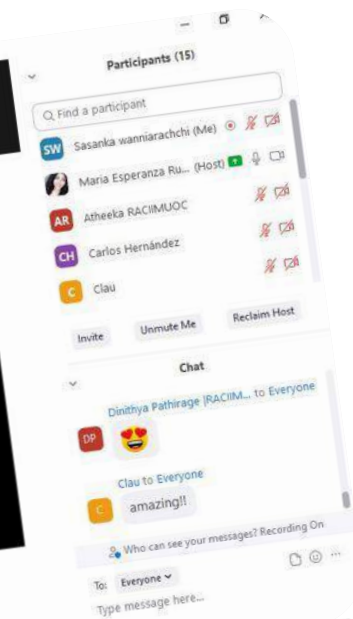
Participants (15)

Find a participant

SW Sasanka wanniarachchi (Me)

Maria Esperanza Ru... (Host)

AR Atheeka RACIIMUOC

CH Carlos Hernández

C Clau

Invite

Unmute Me

Reclaim Host

Chat

Dinithya Pathirage (RACIIM... to Everyone

DP

Clau to Everyone

C amazing!!

Who can see your messages? Recording On

To: Everyone

Type message here...